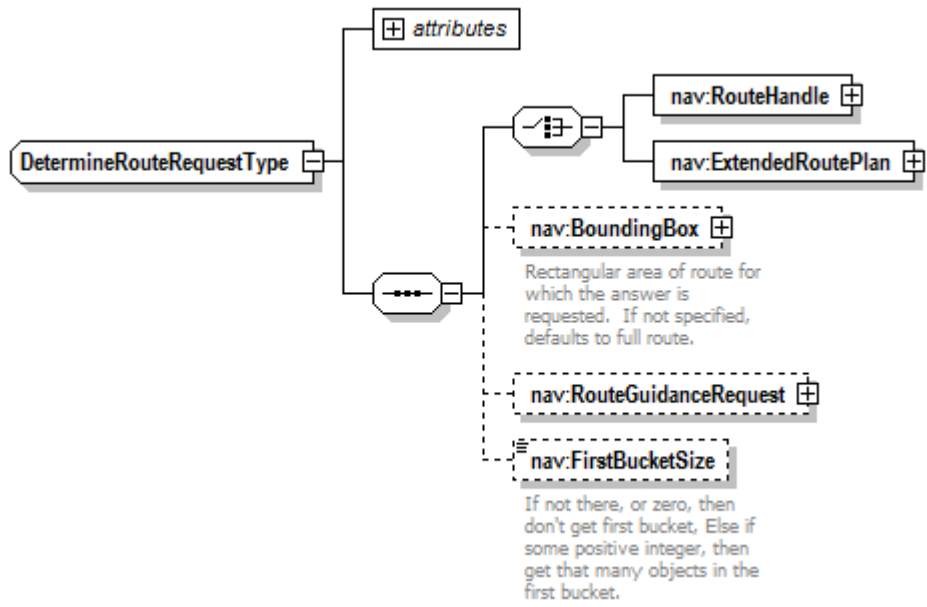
attributes

DetermineRouteRequestType

nav:RouteHandle

nav:ExtendedRoutePlan

nav:BoundingBox

Rectangular area of route for which the answer is requested. If not specified, defaults to full route.

nav:RouteGuidanceRequest

nav:FirstBucketSize

If not there, or zero, then don't get first bucket, Else if some positive integer, then get that many objects in the first bucket.